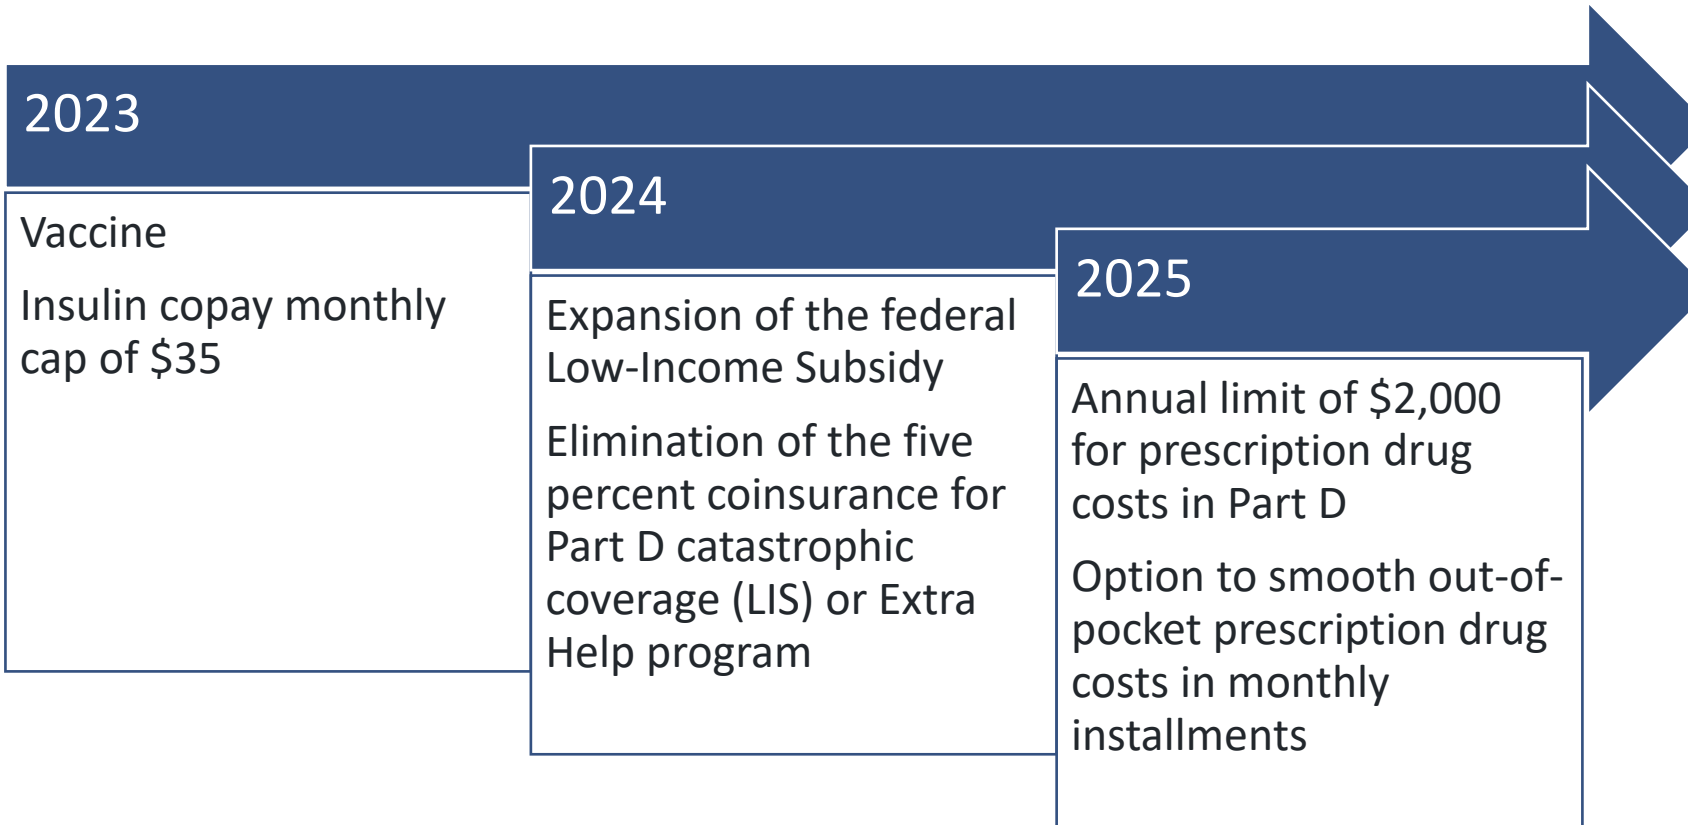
2023

Vaccine

Insulin copay monthly cap of \$35

2024

Expansion of the federal Low-Income Subsidy

Elimination of the five percent coinsurance for Part D catastrophic coverage (LIS) or Extra Help program

2025

Annual limit of \$2,000 for prescription drug costs in Part D

Option to smooth out-of-pocket prescription drug costs in monthly installments